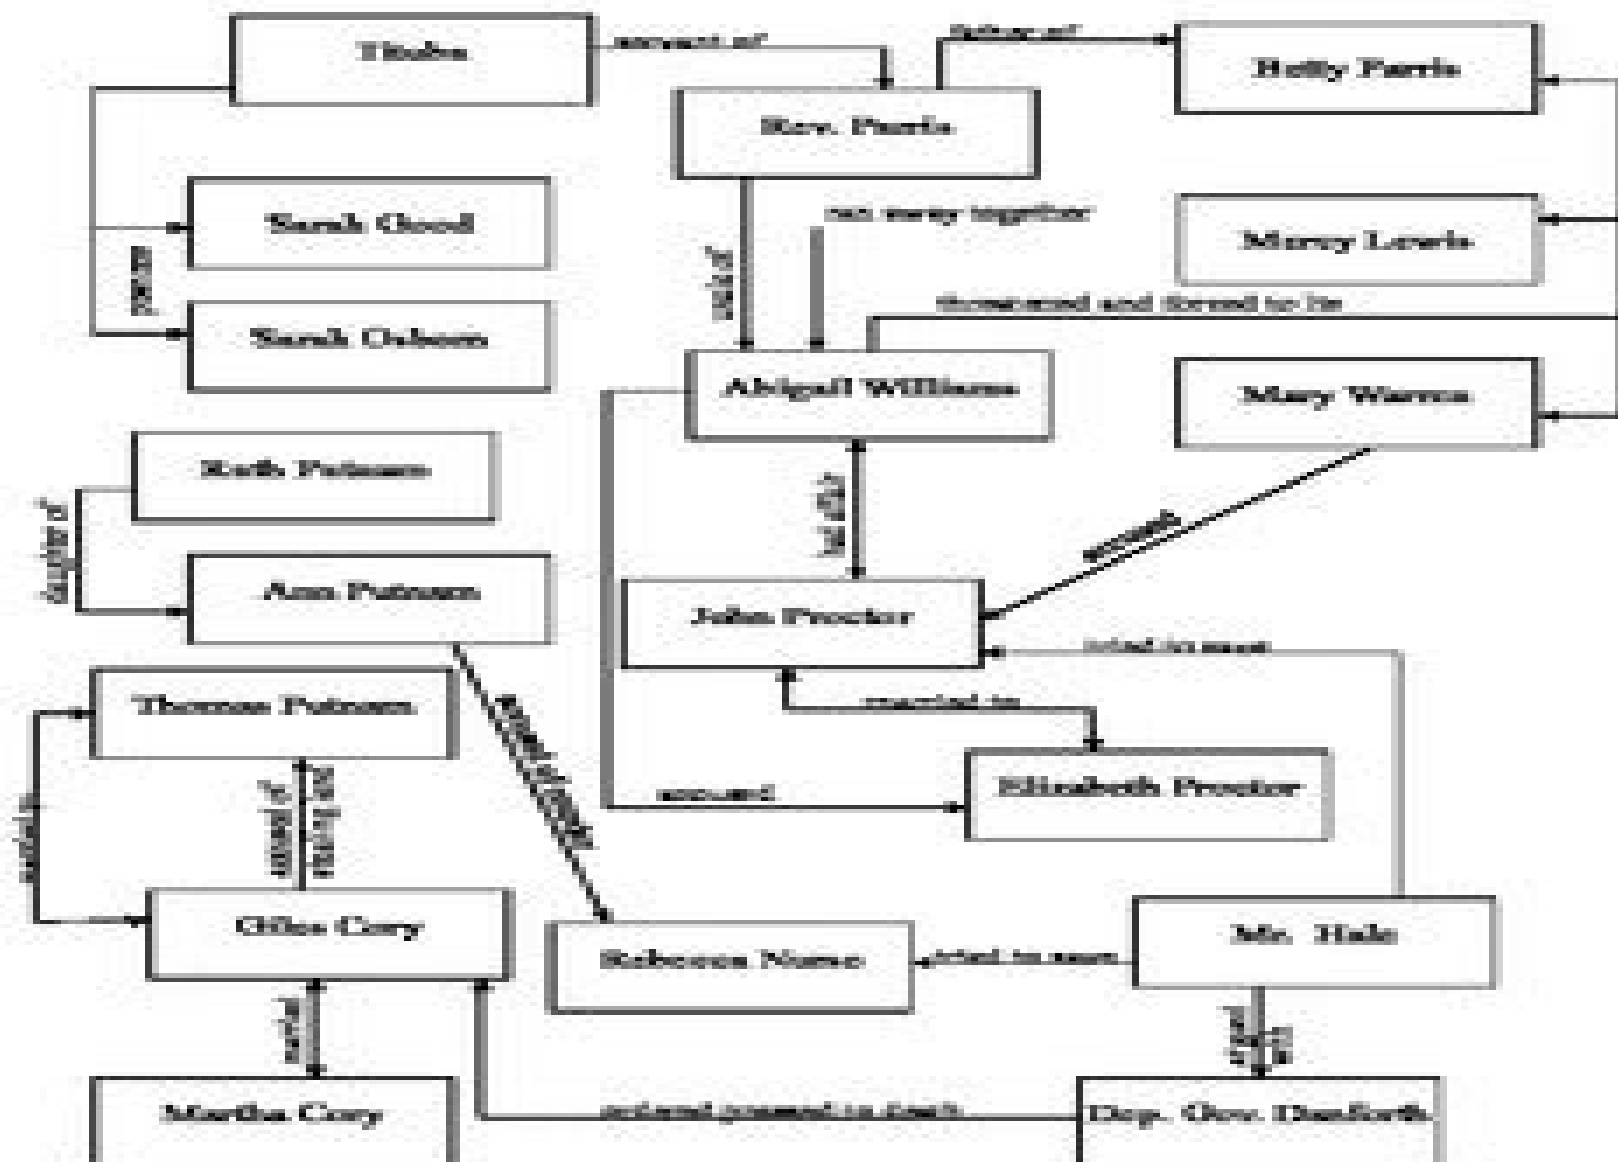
Tituba

servant of

father of

Betty Parris

Rev. Parris

Sarah Good

ran away together

Mercy Lewis

accused

niece of

threatened and forced to lie

Sarah Osborn

Abigail Williams

Mary Warren

Ruth Putnam

daughter of

had affair

accuses

Ann Putnam

John Proctor

tried to save

Thomas Putnam

married to

accused of stealing

accused

enemies

accused of witchcraft

Elizabeth Proctor

Giles Cory

Mr. Hale

Rebecca Nurse

tried to save

married

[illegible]

Martha Cory

ordered pressed to death

Dep. Gov. Danforth